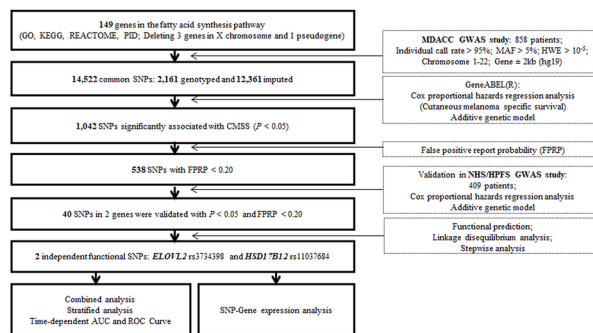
149 genes in the fatty acid synthesis pathway
(GO, KEGG, REACTOME, PID; Deleting 3 genes in X chromosome and 1 pseudogene)

MDACC GWAS study: 858 patients;
Individual call rate > 95%; MAF > 5%; HWE > $10^{-5}$;
Chromosome 1-22; Gene ± 2kb (hg19)

14,522 common SNPs: 2,161 genotyped and 12,361 imputed

GeneABEL(R):
Cox proportional hazards regression analysis
(Cutaneous melanoma specific survival)
Additive genetic model

1,042 SNPs significantly associated with CMSS ($P$ < 0.05)

False positive report probability (FPRP)

538 SNPs with FPRP < 0.20

Validation in NHS/HPFS GWAS study:
409 patients;
Cox proportional hazards regression analysis
Additive genetic model

40 SNPs in 2 genes were validated with $P$ < 0.05 and FPRP < 0.20

Functional prediction;
Linkage disequilibrium analysis;
Stepwise analysis

2 independent functional SNPs: ELOVL2 rs3734398 and HSD17B12 rs11037684

Combined analysis
Stratified analysis
Time-dependent AUC and ROC Curve

SNP-Gene expression analysis